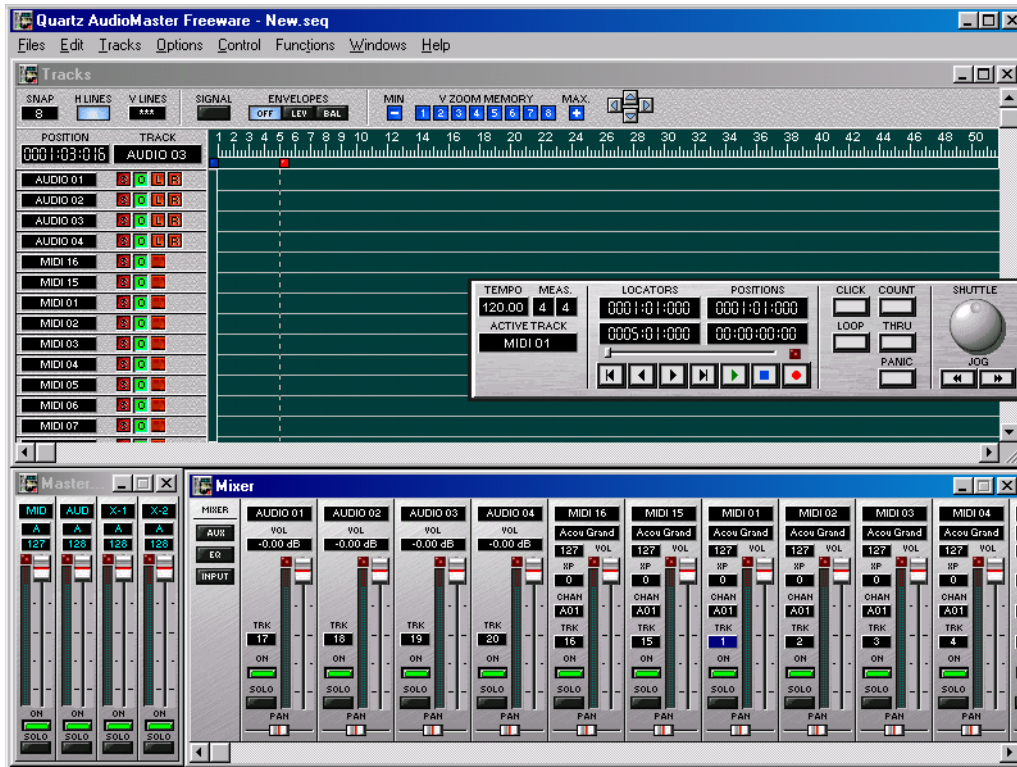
Quartz AudioMaster Freeware - New.seq

Files Edit Tracks Options Control Functions Windows Help

Tracks

SNAP 8 H LINES V LINES *** SIGNAL ENVELOPES OFF LEV BAL MIN V ZOOM MEMORY 1 2 3 4 5 6 7 8 MAX.

POSITION 0001:03:016 TRACK AUDIO 03

1 2 3 4 5 6 7 8 9 10 12 14 16 18 20 22 24 26 28 30 32 34 36 38 40 42 44 46 48 50

AUDIO 01 S O L R
AUDIO 02 S O L R
AUDIO 03 S O L R
AUDIO 04 S O L R
MIDI 16 S O
MIDI 15 S O
MIDI 01 S O
MIDI 02 S O
MIDI 03 S O
MIDI 04 S O
MIDI 05 S O
MIDI 06 S O
MIDI 07 S O

TEMPO 120.00 MEAS. 4 4 ACTIVE TRACK MIDI 01
LOCATORS 0001:01:000 0005:01:000
POSITIONS 0001:01:000 00:00:00:00
CLICK COUNT LOOP THRU PANIC
SHUTTLE JOG

Master...

MID AUD X-1 X-2
A A A A
127 128 128 128
ON ON ON ON
SOLO SOLO SOLO SOLO

Mixer

MIXER AUX EQ INPUT

AUDIO 01 VOL -0.00 dB TRK 17 ON SOLO PAN
AUDIO 02 VOL -0.00 dB TRK 18 ON SOLO PAN
AUDIO 03 VOL -0.00 dB TRK 19 ON SOLO PAN
AUDIO 04 VOL -0.00 dB TRK 20 ON SOLO PAN
MIDI 16 Acou Grand 127 VOL XP 0 CHAN A01 TRK 16 ON SOLO PAN
MIDI 15 Acou Grand 127 VOL XP 0 CHAN A01 TRK 15 ON SOLO PAN
MIDI 01 Acou Grand 127 VOL XP 0 CHAN A01 TRK 1 ON SOLO PAN
MIDI 02 Acou Grand 127 VOL XP 0 CHAN A01 TRK 2 ON SOLO PAN
MIDI 03 Acou Grand 127 VOL XP 0 CHAN A01 TRK 3 ON SOLO PAN
MIDI 04 Acou Grand 127 VOL XP 0 CHAN A01 TRK 4 ON SOLO PAN